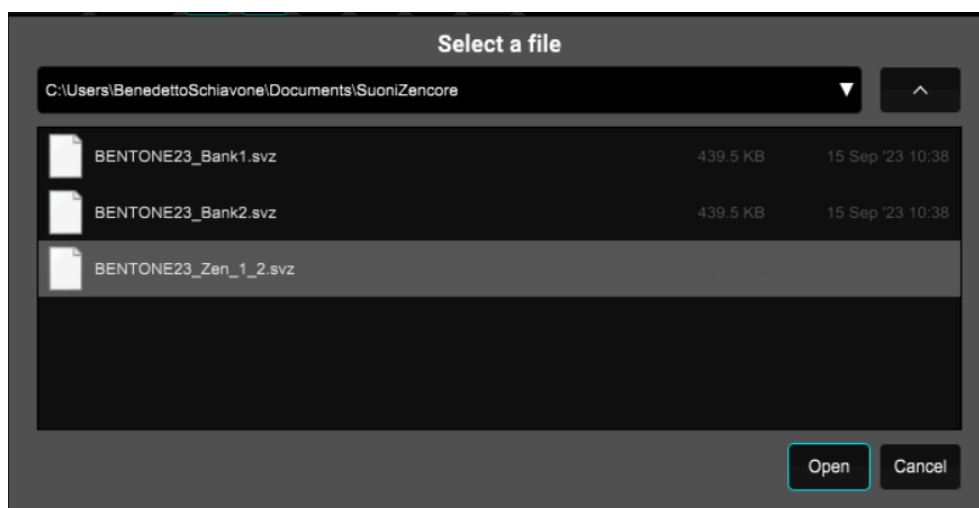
Select a file

C:\Users\BenedettoSchiavone\Documents\SuoniZencore

| | | |
|---|---|---|
| BENTONE23_Bank1.svz | 439.5 KB | 15 Sep '23 10:38 |
| BENTONE23_Bank2.svz | 439.5 KB | 15 Sep '23 10:38 |
| BENTONE23_Zen_1_2.svz | | |

Open Cancel